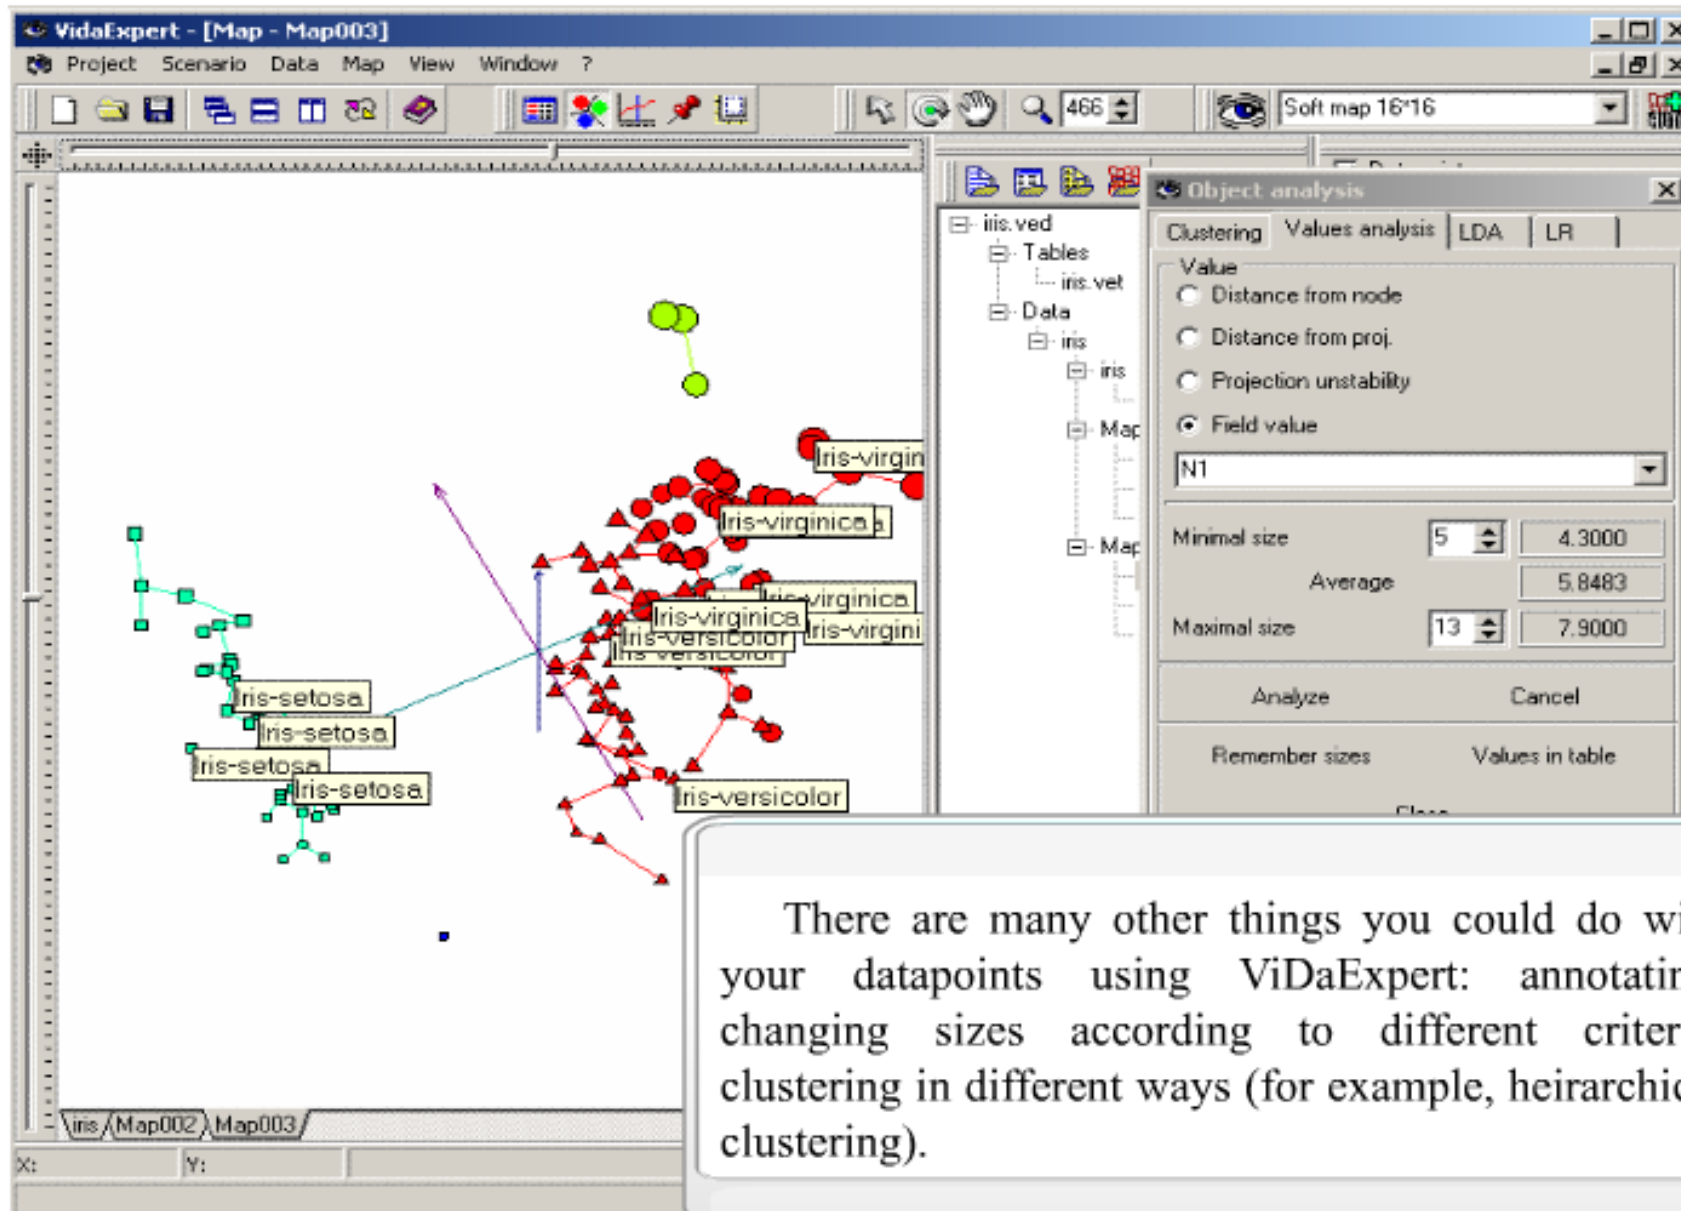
VidaExpert - [Map - Map003]

Project Scenario Data Map View Window ?

466

Soft map 16*16

Object analysis

iris.ved
Tables
iris.vet
Data
iris
iris
Map
Map

Clustering Values analysis LDA LR

Value
Distance from node
Distance from proj.
Projection unstability
Field value

N1

Minimal size 5 4.3000
Average 5.8483
Maximal size 13 7.9000

Analyze Cancel

Remember sizes Values in table

Iris-virgin
Iris-virginica
Iris-virginica
Iris-virginica
Iris-versicolor
Iris-versicolor
Iris-virgini
Iris-setosa
Iris-setosa
Iris-setosa
Iris-setosa
Iris-versicolor

iris Map002 Map003

X: Y:

There are many other things you could do wi your datapoints using ViDaExpert: annotatir changing sizes according to different criter clustering in different ways (for example, heirarchic clustering).